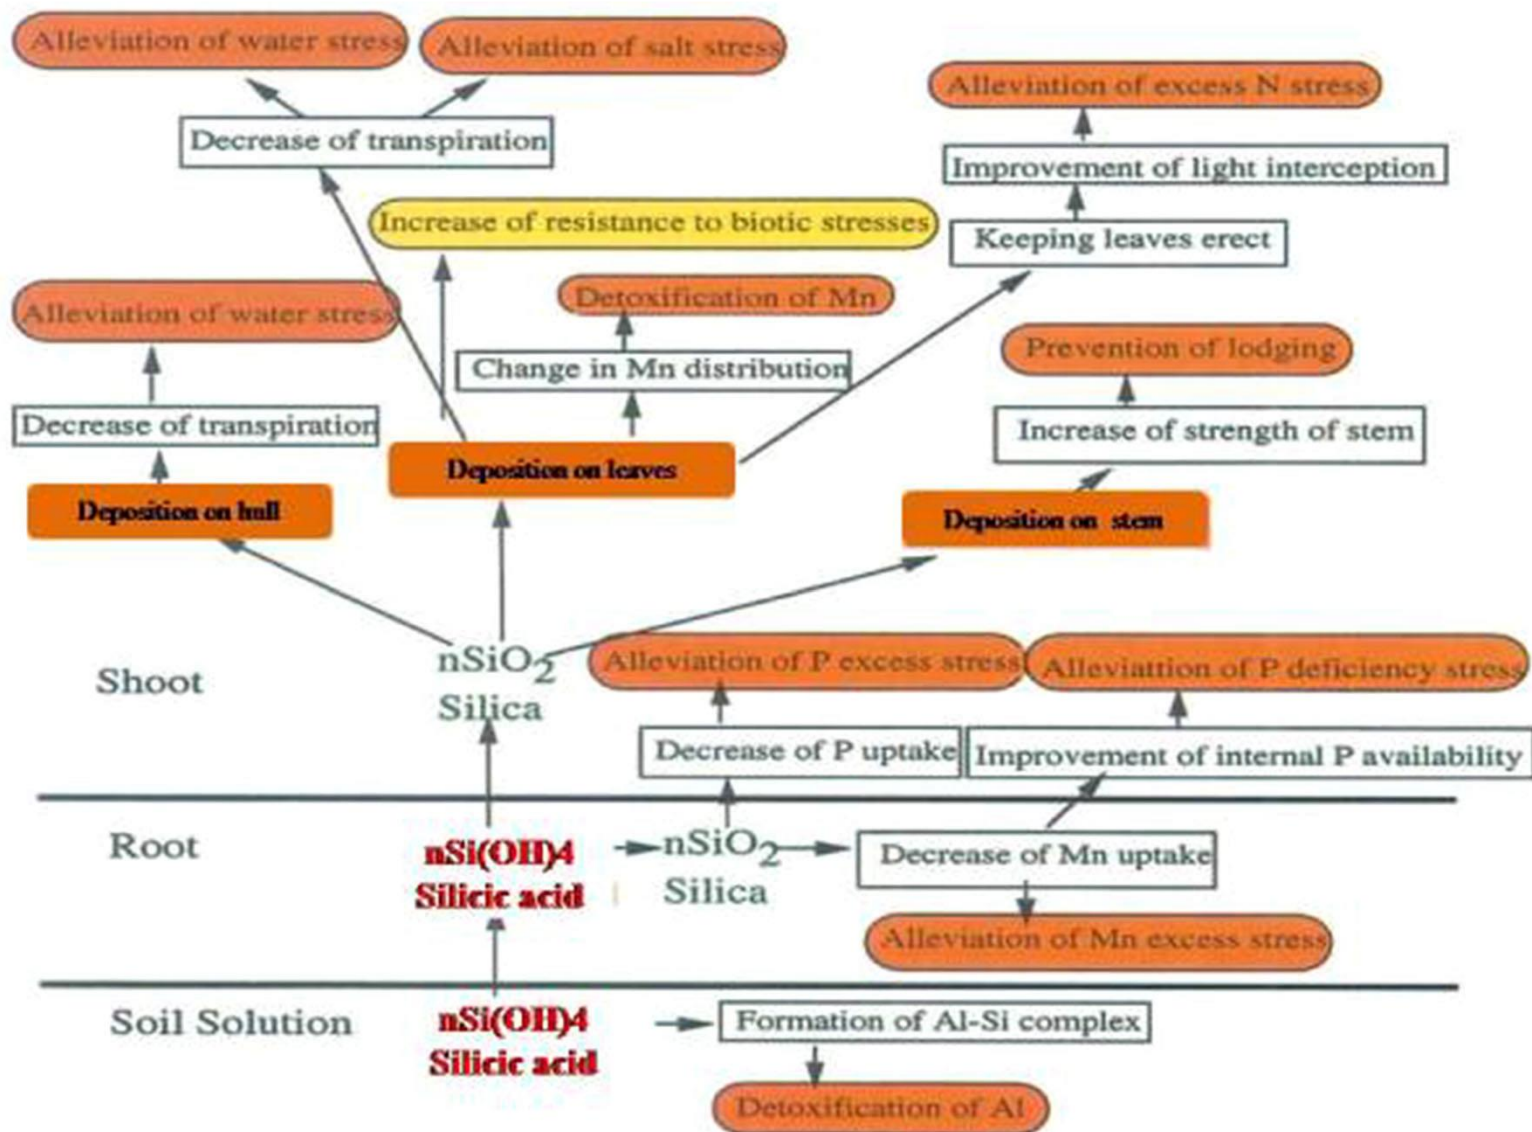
Alleviation of water stress

Alleviation of salt stress

Decrease of transpiration

Alleviation of excess N stress

Improvement of light interception

Increase of resistance to biotic stresses

Keeping leaves erect

Detoxification of Mn

Alleviation of water stress

Change in Mn distribution

Prevention of lodging

Decrease of transpiration

Increase of strength of stem

Deposition on leaves

Deposition on hull

Deposition on stem

Shoot

$nSiO_2$
Silica

Alleviation of P excess stress

Alleviattion of P deficiency stress

Decrease of P uptake

Improvement of internal P availability

Root

nSi(OH)4
Silicic acid

$nSiO_2$
Silica

Decrease of Mn uptake

Alleviation of Mn excess stress

Soil Solution

nSi(OH)4
Silicic acid

Formation of Al-Si complex

Detoxification of Al